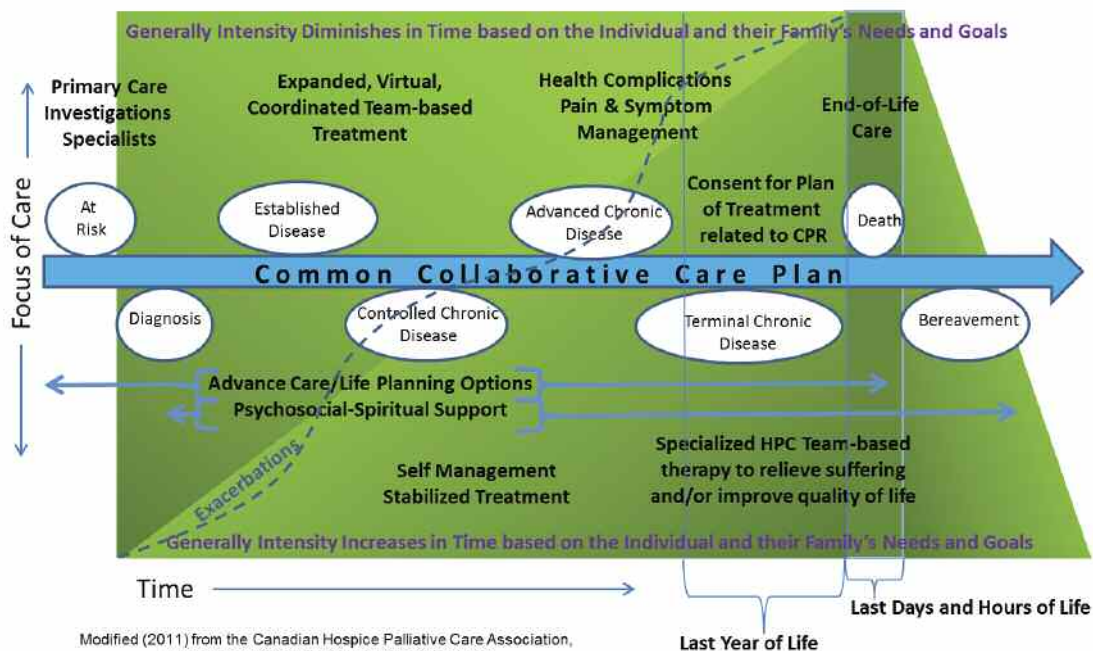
Generally Intensity Diminishes in Time based on the Individual and their Family's Needs and Goals

Primary Care
Investigations
Specialists

Expanded, Virtual, Coordinated Team-based Treatment

Health Complications
Pain & Symptom Management

End-of-Life Care

Focus of Care

At Risk

Established Disease

Advanced Chronic Disease

Consent for Plan of Treatment related to CPR

Death

Common Collaborative Care Plan

Diagnosis

Controlled Chronic Disease

Terminal Chronic Disease

Bereavement

Advance Care/Life Planning Options
Psychosocial-Spiritual Support

Exacerbations

Self Management
Stabilized Treatment

Specialized HPC Team-based therapy to relieve suffering and/or improve quality of life

Generally Intensity Increases in Time based on the Individual and their Family's Needs and Goals

Time

Last Days and Hours of Life

Modified (2011) from the Canadian Hospice Palliative Care Association,

Last Year of Life